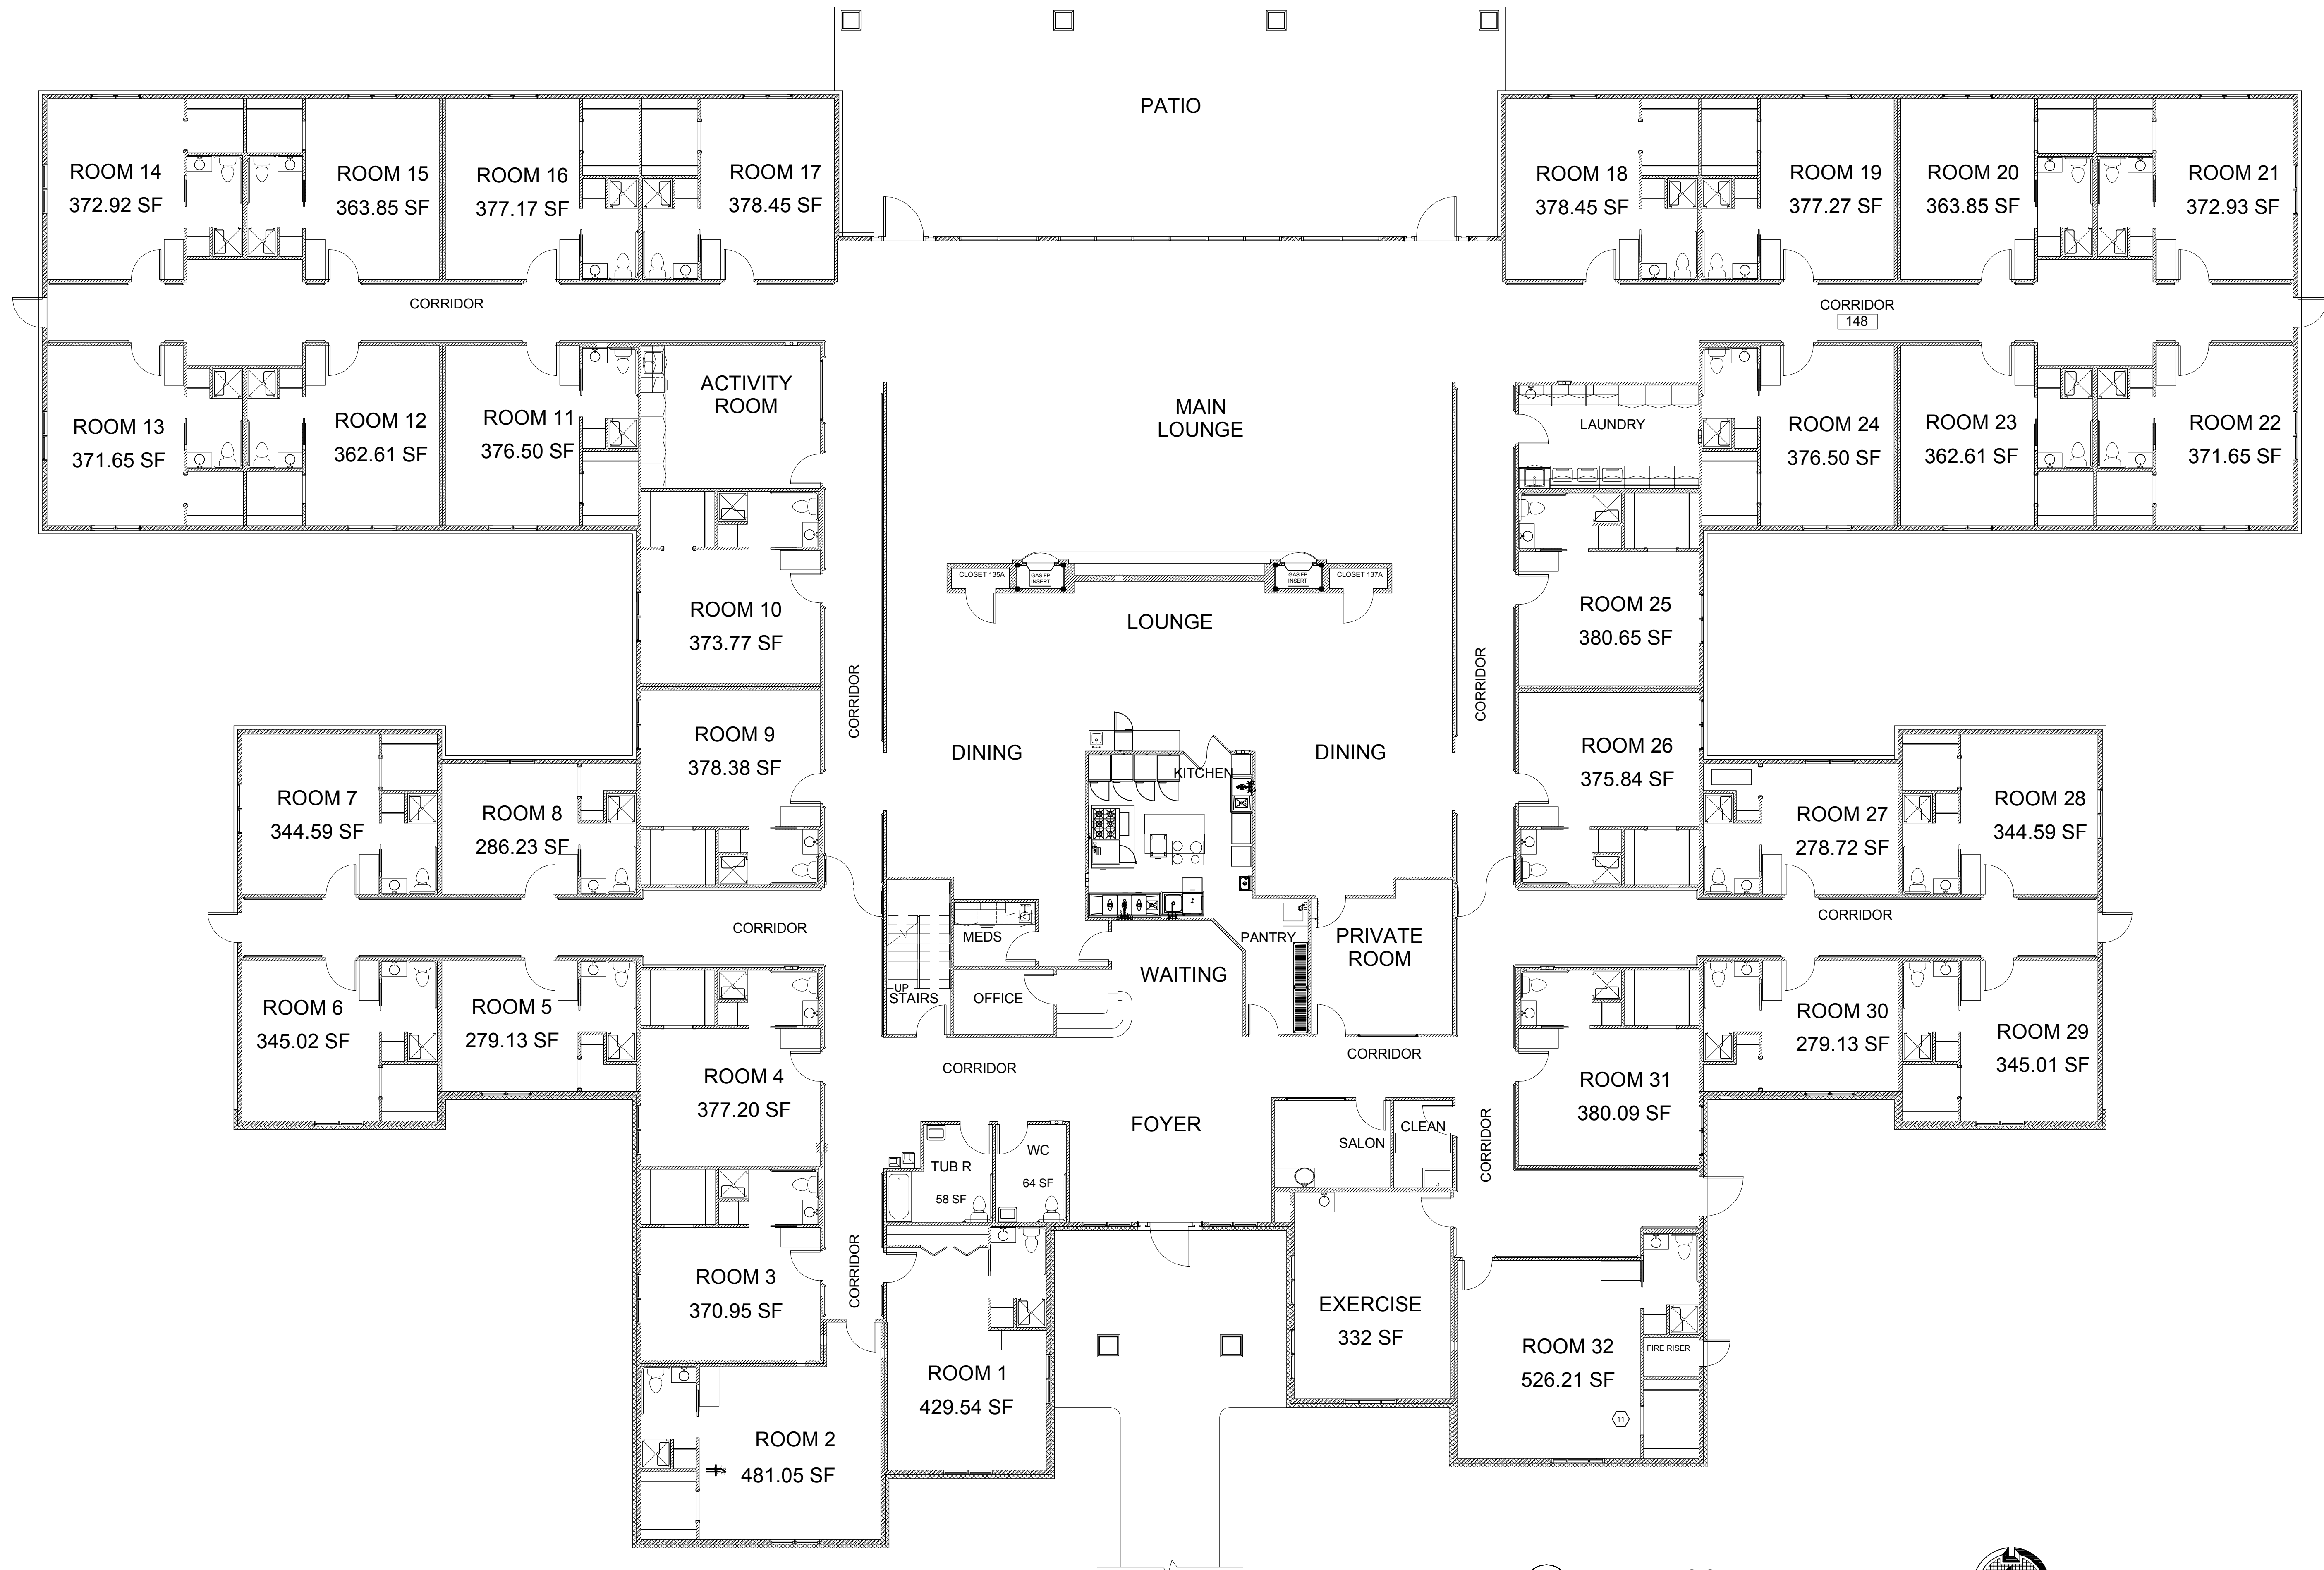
PATIO

ROOM 14
372.92 SF

ROOM 15
363.85 SF

ROOM 16
377.17 SF

ROOM 17
378.45 SF

ROOM 18
378.45 SF

ROOM 19
377.27 SF

ROOM 20
363.85 SF

ROOM 21
372.93 SF

CORRIDOR

CORRIDOR
148

ROOM 13
371.65 SF

ROOM 12
362.61 SF

ROOM 11
376.50 SF

ACTIVITY ROOM

MAIN LOUNGE

LAUNDRY

ROOM 24
376.50 SF

ROOM 23
362.61 SF

ROOM 22
371.65 SF

CLOSET 135A

GAS FP INSERT

GAS FP INSERT

CLOSET 137A

LOUNGE

ROOM 10
373.77 SF

ROOM 25
380.65 SF

CORRIDOR

CORRIDOR

ROOM 9
378.38 SF

DINING

KITCHEN

DINING

ROOM 26
375.84 SF

ROOM 7
344.59 SF

ROOM 8
286.23 SF

ROOM 27
278.72 SF

ROOM 28
344.59 SF

CORRIDOR

MEDS

PANTRY

PRIVATE ROOM

CORRIDOR

WAITING

UP
STAIRS

OFFICE

ROOM 6
345.02 SF

ROOM 5
279.13 SF

ROOM 30
279.13 SF

ROOM 29
345.01 SF

ROOM 4
377.20 SF

CORRIDOR

CORRIDOR

ROOM 31
380.09 SF

FOYER

TUB R
58 SF

WC
64 SF

SALON

CLEAN

CORRIDOR

ROOM 3
370.95 SF

CORRIDOR

EXERCISE
332 SF

ROOM 32
526.21 SF

FIRE RISER

11

ROOM 1
429.54 SF

ROOM 2
481.05 SF